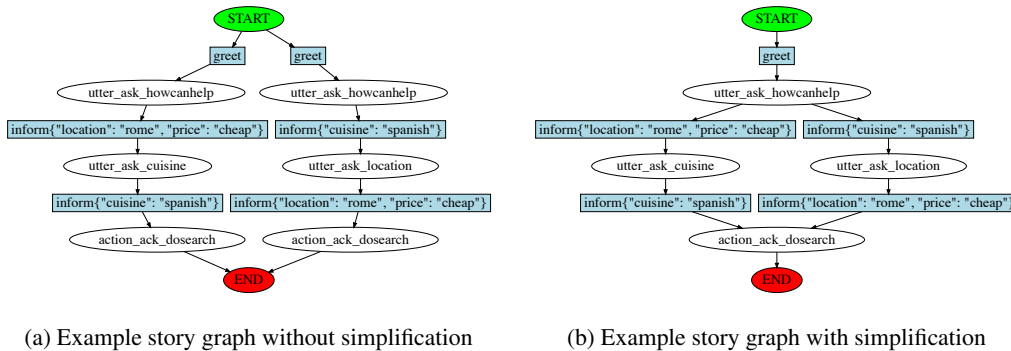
START

greet

greet

utter_ask_howcanhelp

utter_ask_howcanhelp

inform{"location": "rome", "price": "cheap"}

inform{"cuisine": "spanish"}

utter_ask_cuisine

utter_ask_location

inform{"cuisine": "spanish"}

inform{"location": "rome", "price": "cheap"}

action_ack_dosearch

action_ack_dosearch

END

(a) Example story graph without simplification

START

greet

utter_ask_howcanhelp

inform{"location": "rome", "price": "cheap"}

inform{"cuisine": "spanish"}

utter_ask_cuisine

utter_ask_location

inform{"cuisine": "spanish"}

inform{"location": "rome", "price": "cheap"}

action_ack_dosearch

END

(b) Example story graph with simplification